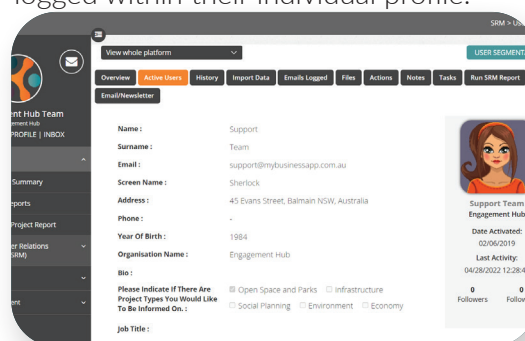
logged within their individual profile.

SRM > Us

View whole platform

USER SEGMENT

Overview | Active Users | History | Import Data | Emails Logged | Files | Actions | Notes | Tasks | Run SRM Report

Email/Newsletter

ent Hub Team
gement Hub
PROFILE | INBOX

Summary
eports
Project Report
er Relations
SRM)
ent

Name : Support

Surname : Team

Email : support@mybusinessapp.com.au

Screen Name : Sherlock

Address : 45 Evans Street, Balmain NSW, Australia

Phone : -

Year Of Birth : 1984

Organisation Name : Engagement Hub

Bio :

Please Indicate If There Are Project Types You Would Like To Be Informed On. : Open Space and Parks Infrastructure Social Planning Environment Economy

Job Title :

Support Team
Engagement Hub
Date Activated:
02/06/2019
Last Activity:
04/28/2022 12:28:4
0
Followers
0
Follow